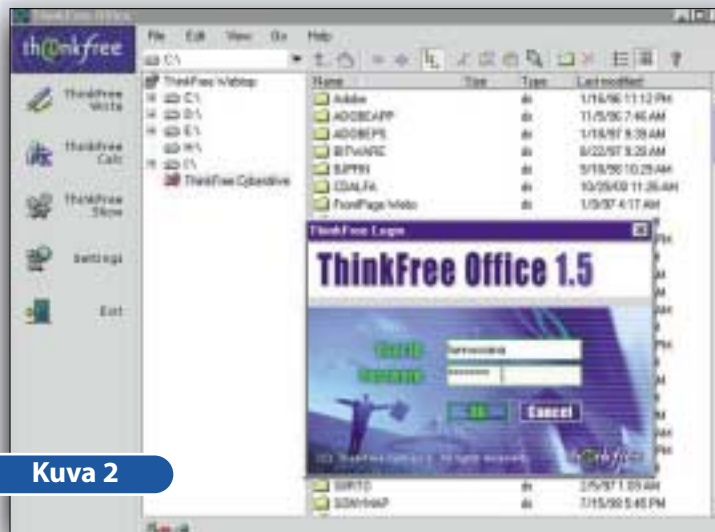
ThinkFree Office

thinkfree

File Edit View Go Help

C:\

ThinkFree Write

ThinkFree Calc

ThinkFree Show

Settings

Exit

ThinkFree Webtop
C:\
D:\
E:\
H:\
I:\
ThinkFree Cyberdrive

| Name | Size | Type | Last modified |
|---|---|---|---|
| Adobe | | dir | 1/16/98 11:12 PM |
| ADOBEAPP | | dir | 11/5/98 7:46 AM |
| ADOBEPS | | dir | 1/16/97 8:39 AM |
| BITWARE | | dir | 8/22/97 9:29 AM |
| BJPRN | | dir | 5/19/98 10:29 AM |
| CDALFA | | dir | 10/26/00 11:26 AM |
| FrontPage Webs | | dir | 1/9/97 4:17 AM |
| SIRTO | | dir | 2/5/97 1:03 AM |
| SDWHAP | | dir | 7/15/98 5:45 PM |

ThinkFree Login

ThinkFree Office 1.5

User ID

Password

OK

Cancel

thinkfree

Kuva 2